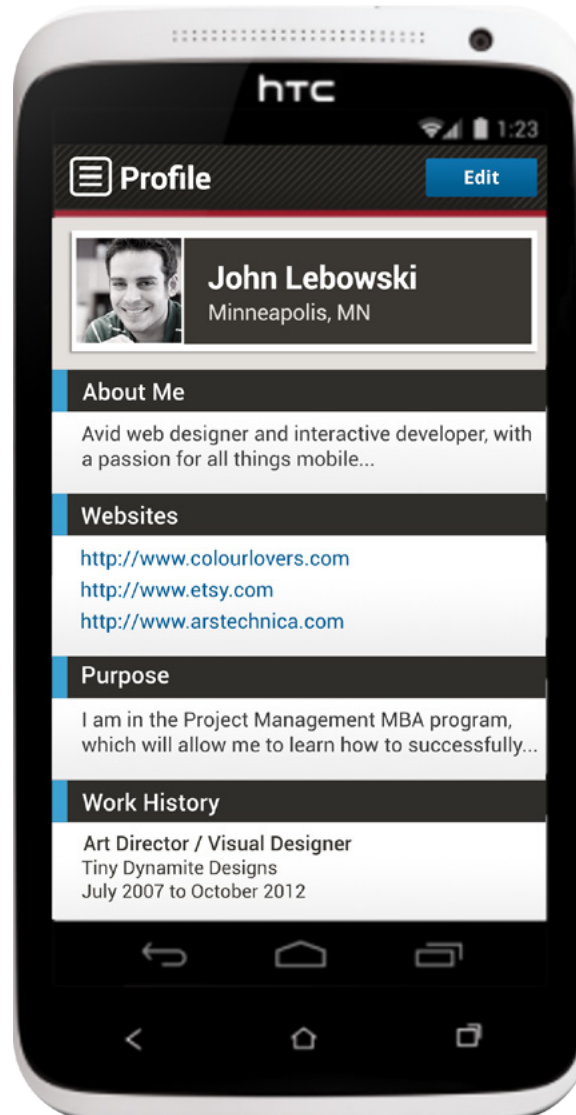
htc

1:23

Profile

Edit

John Lebowski
Minneapolis, MN

About Me

Avid web designer and interactive developer, with a passion for all things mobile...

Websites

http://www.colourlovers.com
http://www.etsy.com
http://www.arstechnica.com

Purpose

I am in the Project Management MBA program, which will allow me to learn how to successfully...

Work History

Art Director / Visual Designer
Tiny Dynamite Designs
July 2007 to October 2012